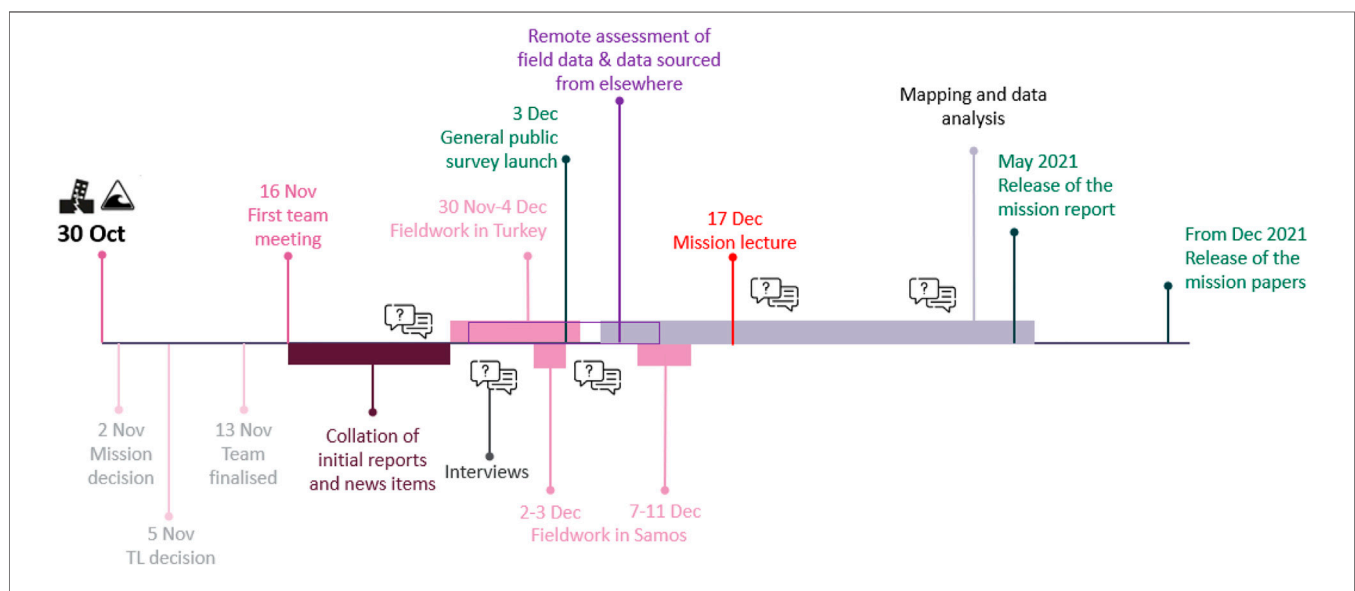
Remote assessment of field data & data sourced from elsewhere

3 Dec
General public survey launch

Mapping and data analysis

May 2021
Release of the mission report

30 Oct

16 Nov
First team meeting

30 Nov-4 Dec
Fieldwork in Turkey

17 Dec
Mission lecture

From Dec 2021
Release of the mission papers

2 Nov
Mission decision

5 Nov
TL decision

13 Nov
Team finalised

Collation of initial reports and news items

Interviews

2-3 Dec
Fieldwork in Samos
7-11 Dec